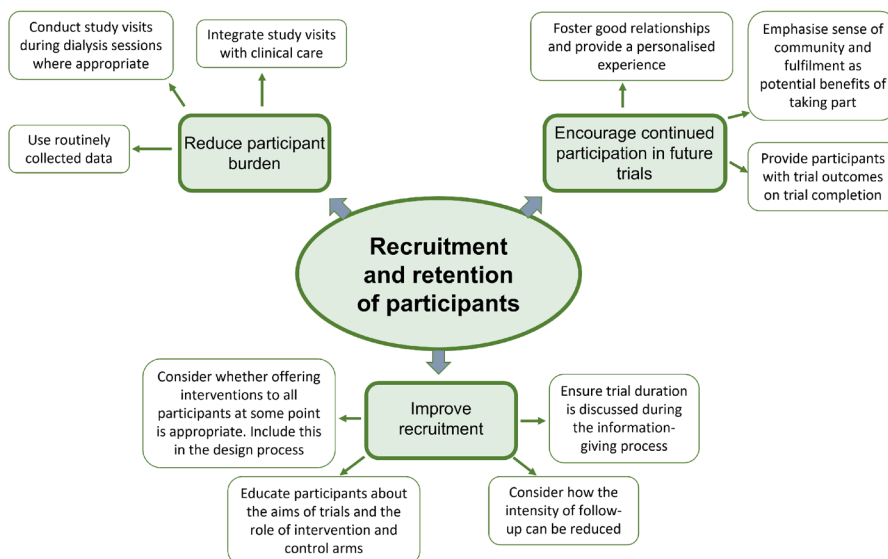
Conduct study visits during dialysis sessions where appropriate

Integrate study visits with clinical care

Use routinely collected data

Reduce participant burden

Foster good relationships and provide a personalised experience

Emphasise sense of community and fulfilment as potential benefits of taking part

Encourage continued participation in future trials

Provide participants with trial outcomes on trial completion

Recruitment and retention of participants

Consider whether offering interventions to all participants at some point is appropriate. Include this in the design process

Improve recruitment

Ensure trial duration is discussed during the information-giving process

Educate participants about the aims of trials and the role of intervention and control arms

Consider how the intensity of follow-up can be reduced